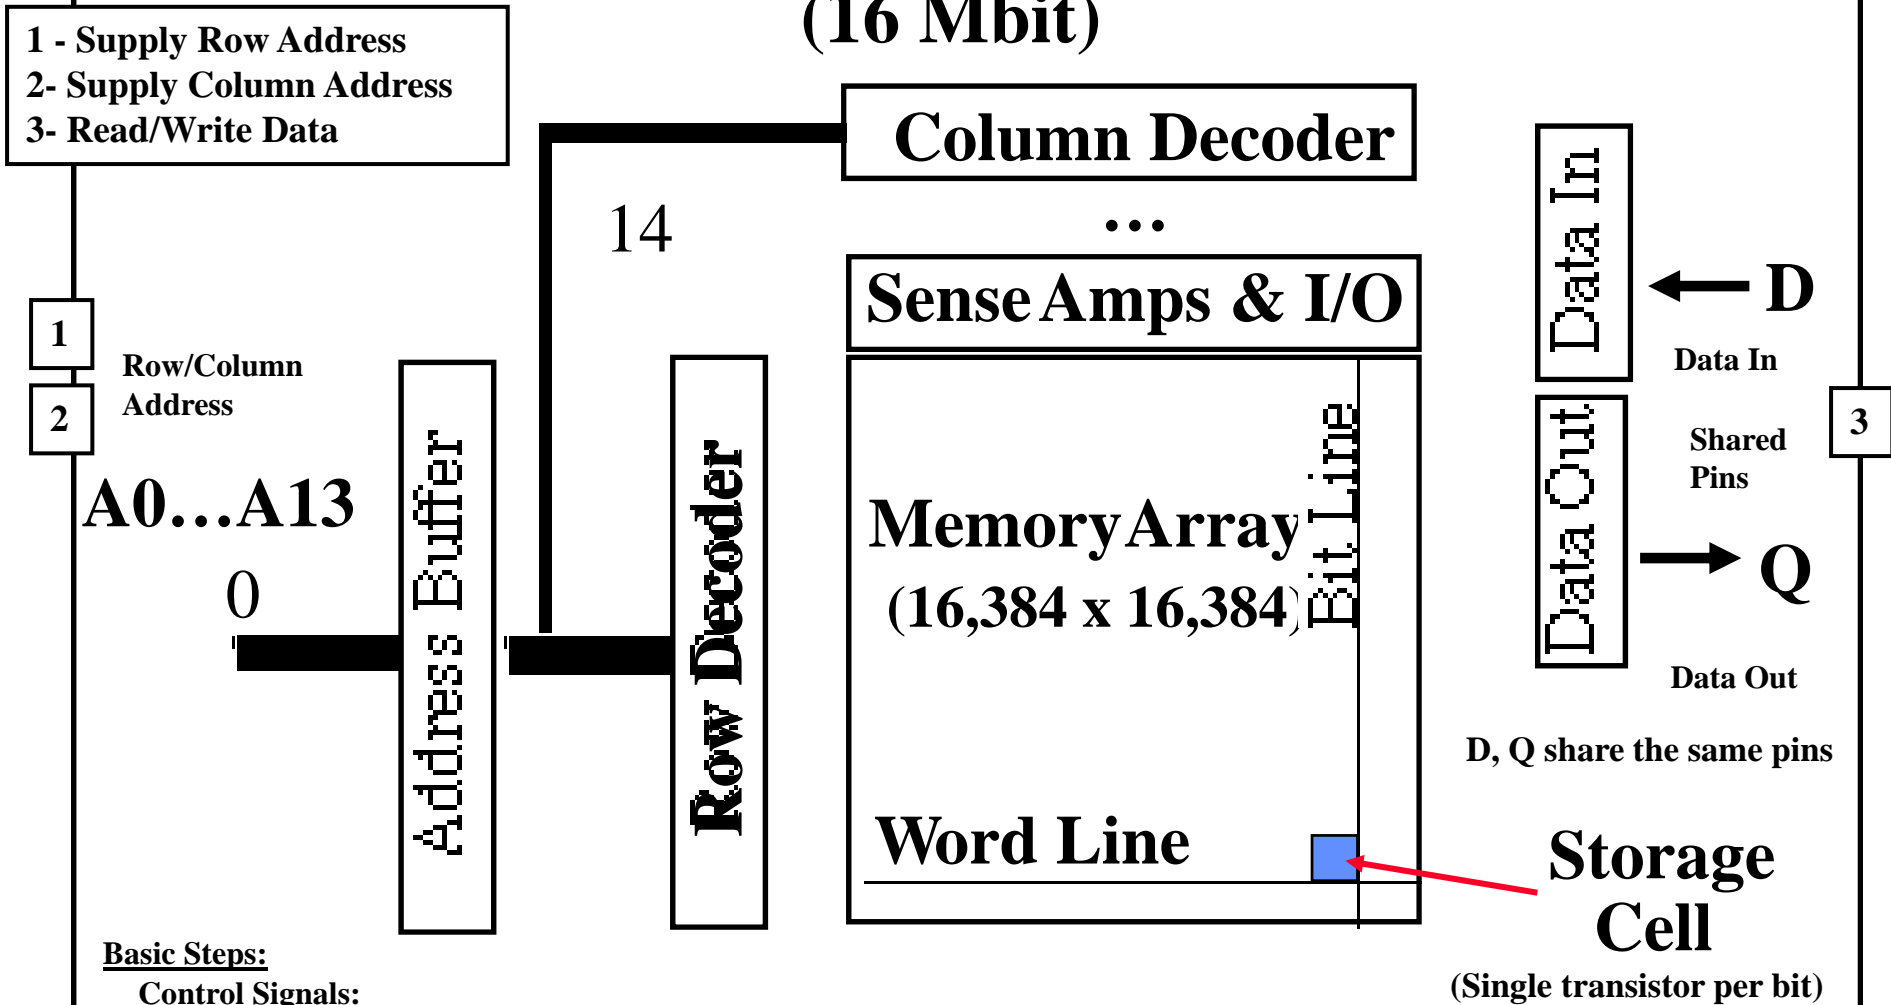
(16 Mbit)

1 - Supply Row Address
2- Supply Column Address
3- Read/Write Data

Column Decoder

14

...

Sense Amps & I/O

1

2

Row/Column Address

A0...A13

0

Address Buffer

Row Decoder

Memory Array
(16,384 x 16,384)

Bit Line

Word Line

Data In

D

Data In

Data Out

Shared Pins

3

Q

Data Out

D, Q share the same pins

Storage Cell
(Single transistor per bit)

Basic Steps:
Control Signals: